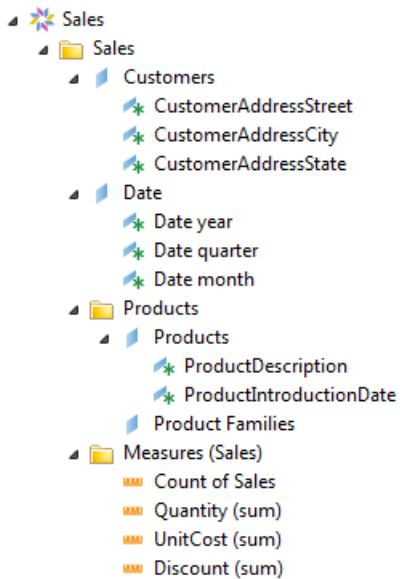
Sales
Sales
Customers
CustomerAddressStreet
CustomerAddressCity
CustomerAddressState
Date
Date year
Date quarter
Date month
Products
Products
ProductDescription
ProductIntroductionDate
Product Families
Measures (Sales)
Count of Sales
Quantity (sum)
UnitCost (sum)
Discount (sum)